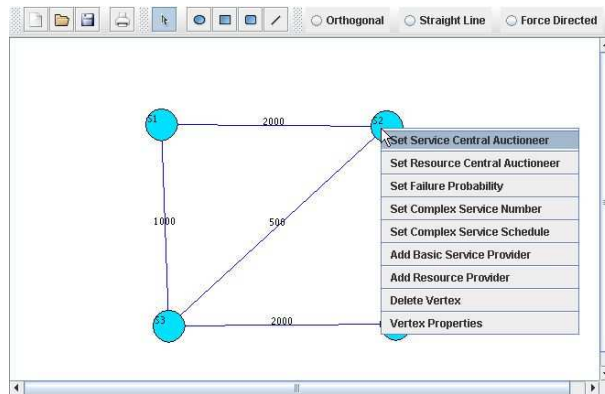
Orthogonal
Straight Line
Force Directed

S1
2000
S2
1000
500
S3
2000

Set Service Central Auctioneer
Set Resource Central Auctioneer
Set Failure Probability
Set Complex Service Number
Set Complex Service Schedule
Add Basic Service Provider
Add Resource Provider
Delete Vertex
Vertex Properties